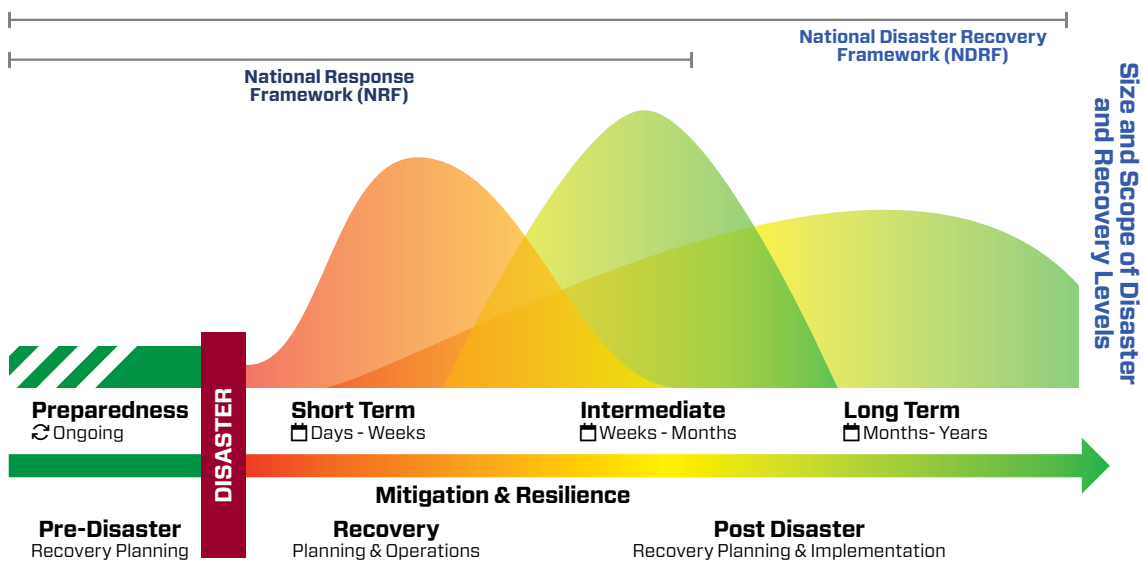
National Disaster Recovery Framework (NDRF)

National Response Framework (NRF)

Size and Scope of Disaster and Recovery Levels

Preparedness
Ongoing

DISASTER

Short Term
Days - Weeks

Intermediate
Weeks - Months

Long Term
Months- Years

Mitigation & Resilience

Pre-Disaster
Recovery Planning

Recovery
Planning & Operations

Post Disaster
Recovery Planning & Implementation